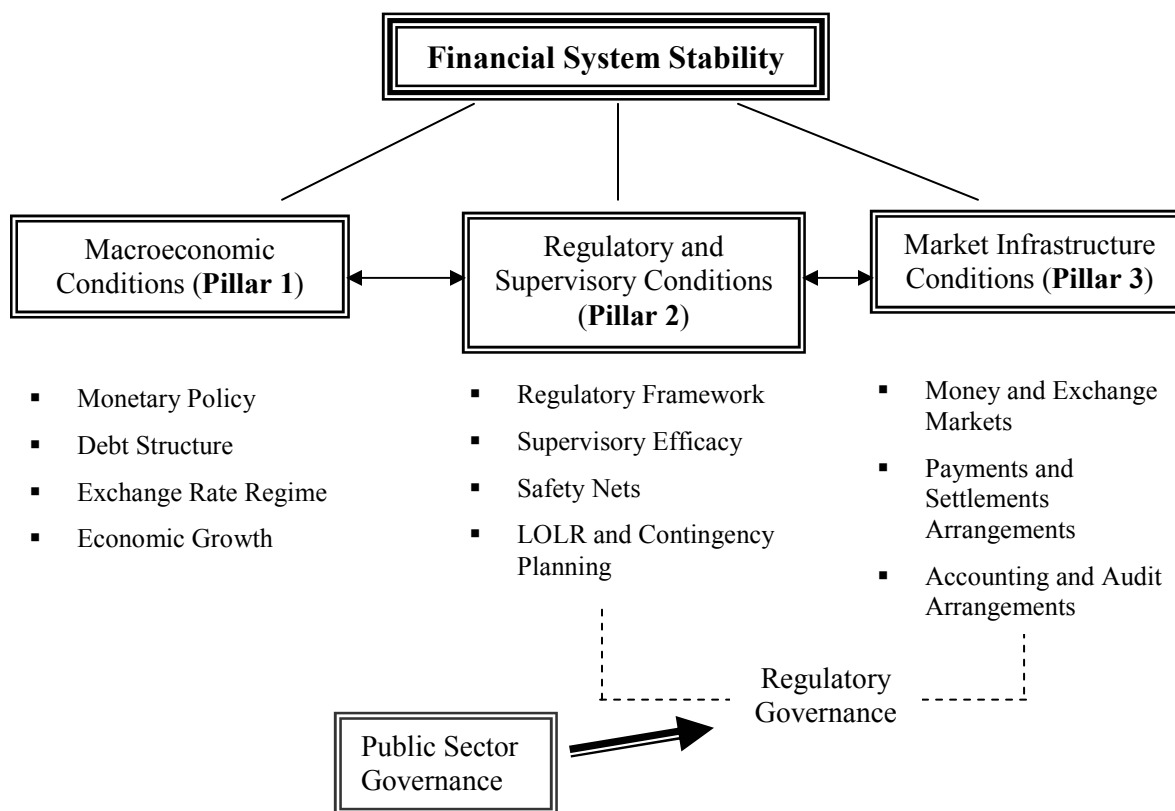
Financial System Stability

Macroeconomic Conditions (Pillar 1)

Regulatory and Supervisory Conditions (Pillar 2)

Market Infrastructure Conditions (Pillar 3)

- Monetary Policy
- Debt Structure
- Exchange Rate Regime
- Economic Growth

- Regulatory Framework
- Supervisory Efficacy
- Safety Nets
- LOLR and Contingency Planning

- Money and Exchange Markets
- Payments and Settlements Arrangements
- Accounting and Audit Arrangements

Regulatory Governance

Public Sector Governance